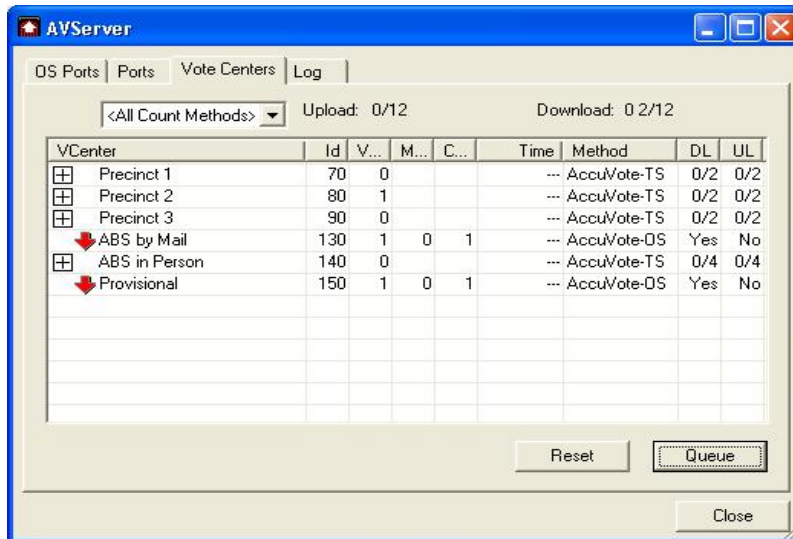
AVServer

OS Ports | Ports | Vote Centers | Log

<All Count Methods> Upload: 0/12 Download: 0 2/12

| VCenter | Id | V... | M... | C... | Time | Method | DL | UL |
|---|---|---|---|---|---|---|---|---|
| Precinct 1 | 70 | 0 | | | --- | AccuVote-TS | 0/2 | 0/2 |
| Precinct 2 | 80 | 1 | | | --- | AccuVote-TS | 0/2 | 0/2 |
| Precinct 3 | 90 | 0 | | | --- | AccuVote-TS | 0/2 | 0/2 |
| ABS by Mail | 130 | 1 | 0 | 1 | --- | AccuVote-OS | Yes | No |
| ABS in Person | 140 | 0 | | | --- | AccuVote-TS | 0/4 | 0/4 |
| Provisional | 150 | 1 | 0 | 1 | --- | AccuVote-OS | Yes | No |

Reset Queue

Close